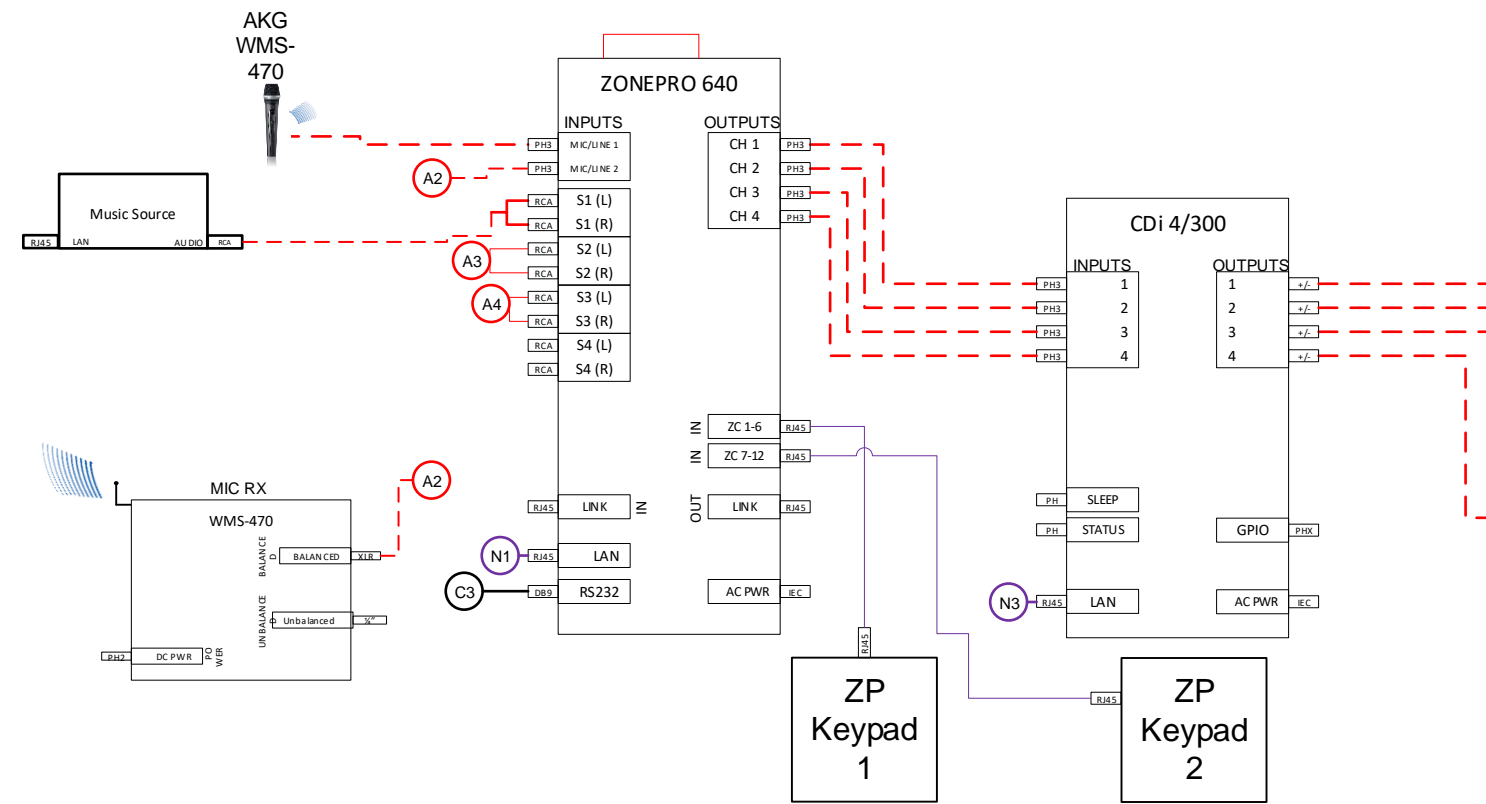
AKG WMS-470

ZONEPRO 640

INPUTS

OUTPUTS

PH3 MIC/LINE 1

PH3 MIC/LINE 2

A2

Music Source

RJ45 LAN AUDIO RCA

RCA S1 (L)

RCA S1 (R)

A3

RCA S2 (L)

RCA S2 (R)

A4

RCA S3 (L)

RCA S3 (R)

RCA S4 (L)

RCA S4 (R)

CH 1 PH3

CH 2 PH3

CH 3 PH3

CH 4 PH3

CDi 4/300

INPUTS

OUTPUTS

PH3 1

PH3 2

PH3 3

PH3 4

1 +/-

2 +/-

3 +/-

4 +/-

IN ZC 1-6 RJ45

IN ZC 7-12 RJ45

MIC RX

WMS-470

A2

BALANCE D BALANCED XLR

UNBALANCE D Unbalanced ¼"

PH2 DC PWR PO WER

RJ45 LINK IN

OUT LINK RJ45

N1 RJ45 LAN

C3 DB9 RS232

AC PWR IEC

PH SLEEP

PH STATUS

GPIO PHX

N3 RJ45 LAN

AC PWR IEC

RJ45

ZP Keypad 1

RJ45

ZP Keypad 2